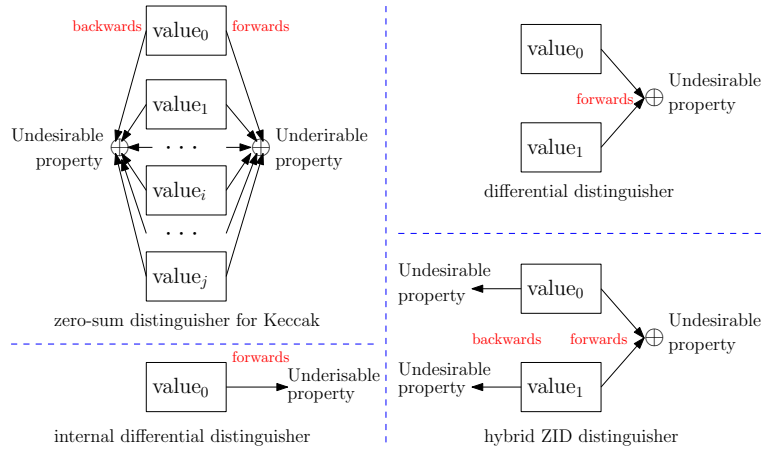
backwards
value$_0$
forwards
value$_1$
Undesirable property
$\oplus$
$\cdots$
$\oplus$
Underirable property
value$_i$
$\cdots$
value$_j$
zero-sum distinguisher for Keccak

value$_0$
forwards
$\oplus$
Undesirable property
value$_1$
differential distinguisher

Undesirable property
value$_0$
backwards
forwards
$\oplus$
Undesirable property
Undesirable property
value$_1$
hybrid ZID distinguisher

forwards
value$_0$
Underisable property
internal differential distinguisher